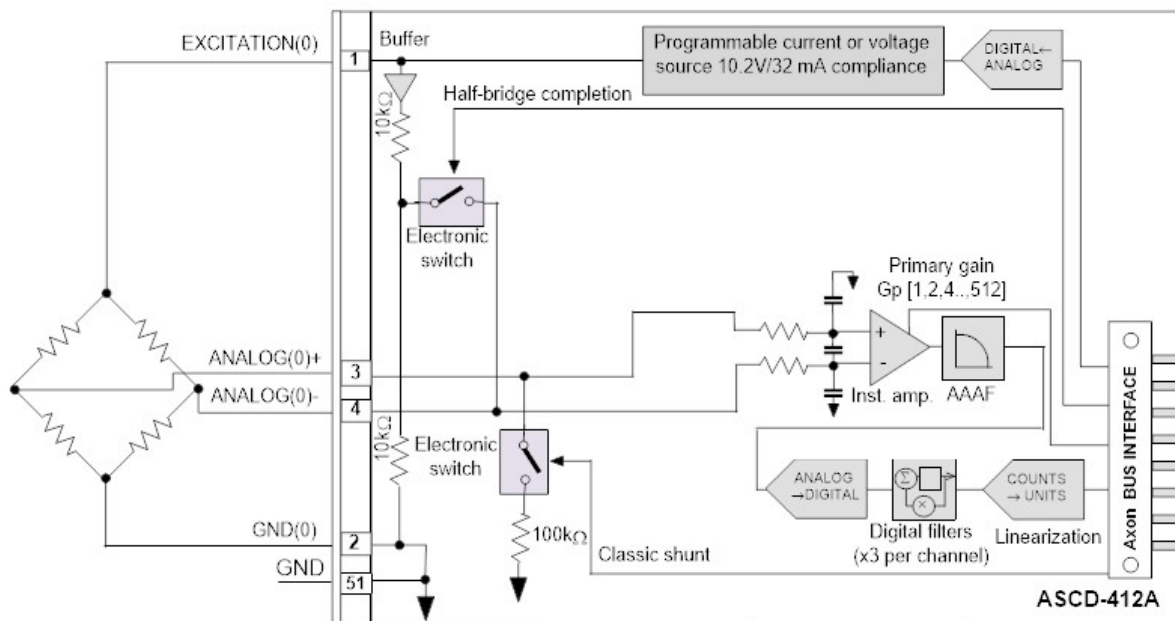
EXCITATION(0)
1
Buffer
Programmable current or voltage source 10.2V/32 mA compliance
DIGITAL← ANALOG
10kΩ
Half-bridge completion
Electronic switch
Primary gain
Gp [1,2,4..,512]
+
-
ANALOG(0)+
3
ANALOG(0)-
4
Inst. amp.
AAAF
10kΩ
Electronic switch
ANALOG →DIGITAL
Σ
×
COUNTS → UNITS
Axon BUS INTERFACE
100kΩ
Digital filters (x3 per channel)
Linearization
GND(0)
2
Classic shunt
GND
51
ASCD-412A